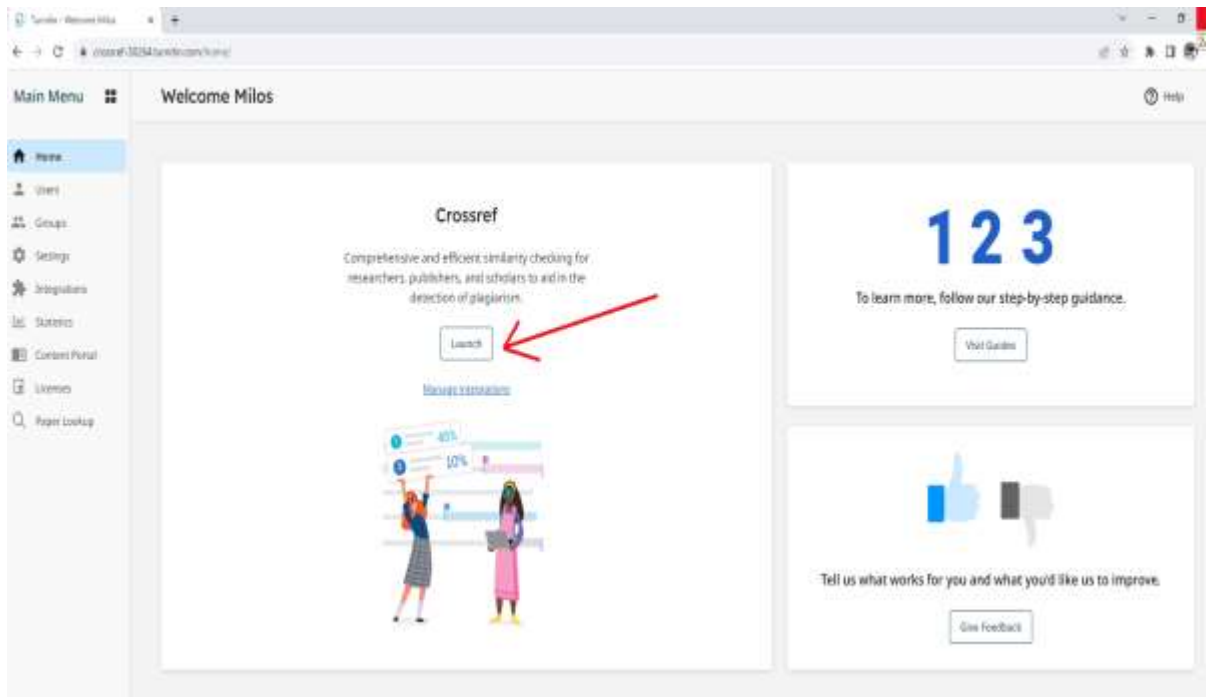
Turnitin - Welcome Milos

crossref-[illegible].turnitin.com/home/

Main Menu

Welcome Milos

Help

Home
Users
Groups
Settings
Integrations
Statistics
Content Portal
Licenses
Paper Lookup

Crossref

Comprehensive and efficient similarity checking for researchers, publishers, and scholars to aid in the detection of plagiarism.

Launch

Manage integrations

45%
10%

1 2 3

To learn more, follow our step-by-step guidance.

Visit Guides

Tell us what works for you and what you'd like us to improve.

Give Feedback